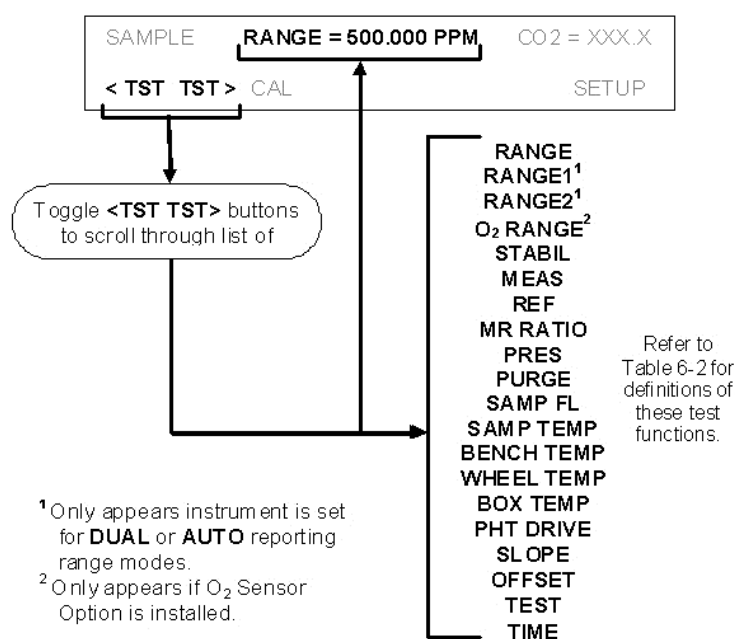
SAMPLE RANGE = 500.000 PPM CO2 = XXX.X

< TST TST > CAL SETUP

Toggle **<TST TST>** buttons to scroll through list of

RANGE
RANGE1$^1$
RANGE2$^1$
$O_2$ RANGE$^2$
STABIL
MEAS
REF
MR RATIO
PRES
PURGE
SAMP FL
SAMP TEMP
BENCH TEMP
WHEEL TEMP
BOX TEMP
PHT DRIVE
SLOPE
OFFSET
TEST
TIME

Refer to Table 6-2 for definitions of these test functions.

$^1$ Only appears instrument is set for **DUAL** or **AUTO** reporting range modes.
$^2$ Only appears if $O_2$ Sensor Option is installed.